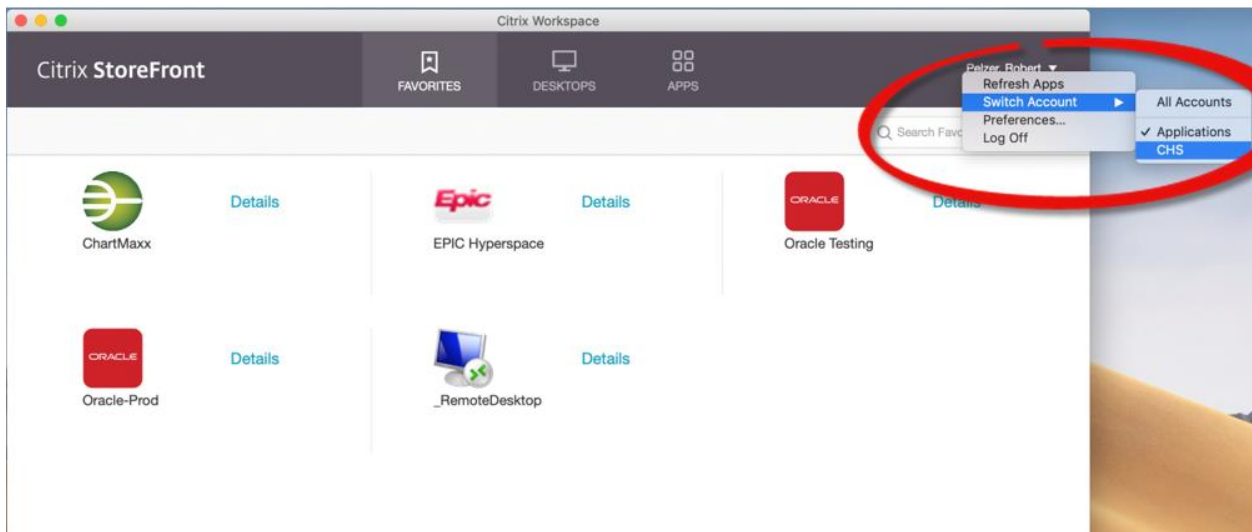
Citrix Workspace

Citrix StoreFront

FAVORITES

DESKTOPS

APPS

Pelzer, Robert ▼

Refresh Apps
Switch Account ▶
Preferences...
Log Off

All Accounts
✓ Applications
CHS

Search Favo

ChartMaxx

Details

Epic

EPIC Hyperspace

Details

ORACLE

Oracle Testing

Details

ORACLE

Oracle-Prod

Details

_RemoteDesktop

Details